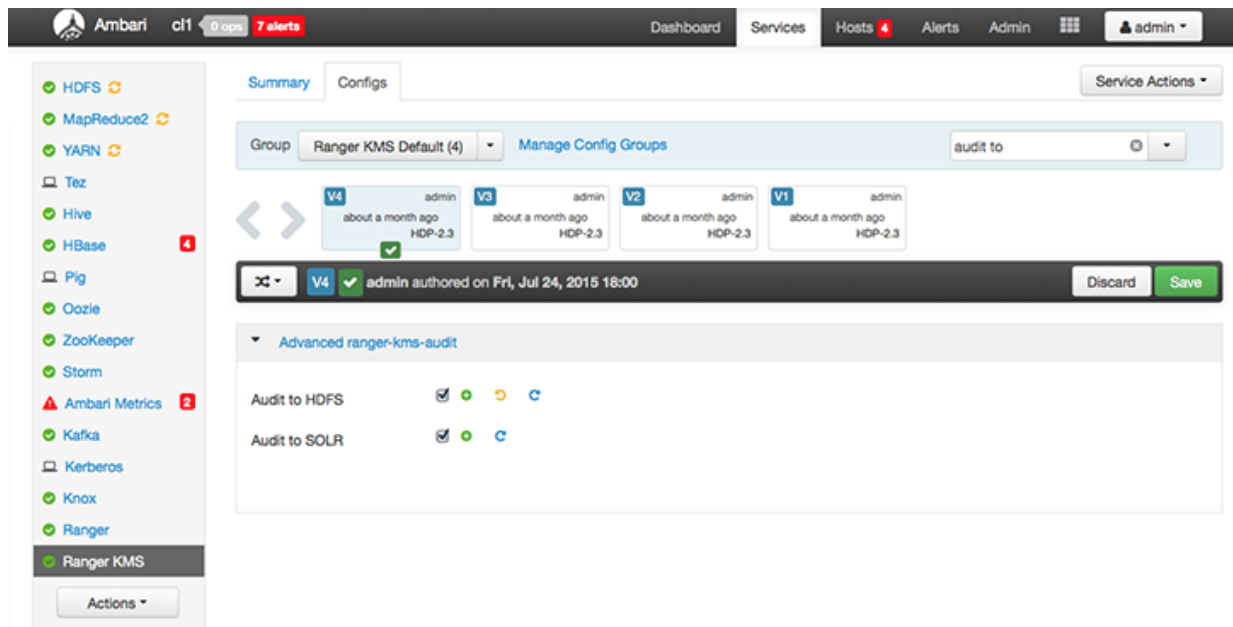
Ambari cl1 0 ops 7 alerts

Dashboard Services Hosts 4 Alerts Admin admin

HDFS
MapReduce2
YARN
Tez
Hive
HBase 4
Pig
Oozie
ZooKeeper
Storm
Ambari Metrics 2
Kafka
Kerberos
Knox
Ranger
Ranger KMS

Actions

Summary Configs

Service Actions

Group Ranger KMS Default (4) Manage Config Groups audit to

V4 admin about a month ago HDP-2.3
V3 admin about a month ago HDP-2.3
V2 admin about a month ago HDP-2.3
V1 admin about a month ago HDP-2.3

V4 admin authored on Fri, Jul 24, 2015 18:00 Discard Save

Advanced ranger-kms-audit

Audit to HDFS

Audit to SOLR